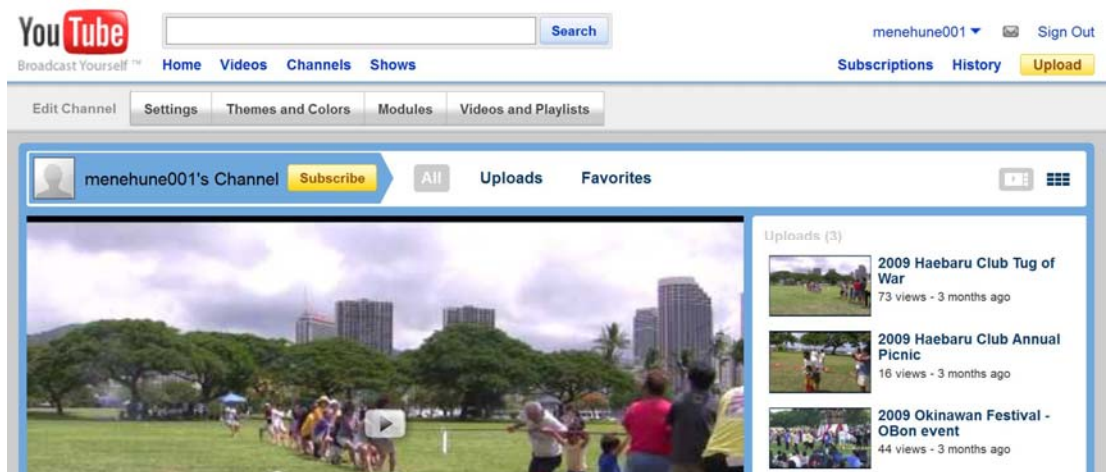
YouTube
Broadcast Yourself ™

Search

Home Videos Channels Shows

menehune001 ▼ Sign Out

Subscriptions History Upload

Edit Channel Settings Themes and Colors Modules Videos and Playlists

menehune001's Channel Subscribe

All Uploads Favorites

Uploads (3)

2009 Haebaru Club Tug of War
73 views - 3 months ago

2009 Haebaru Club Annual Picnic
16 views - 3 months ago

2009 Okinawan Festival - OBon event
44 views - 3 months ago